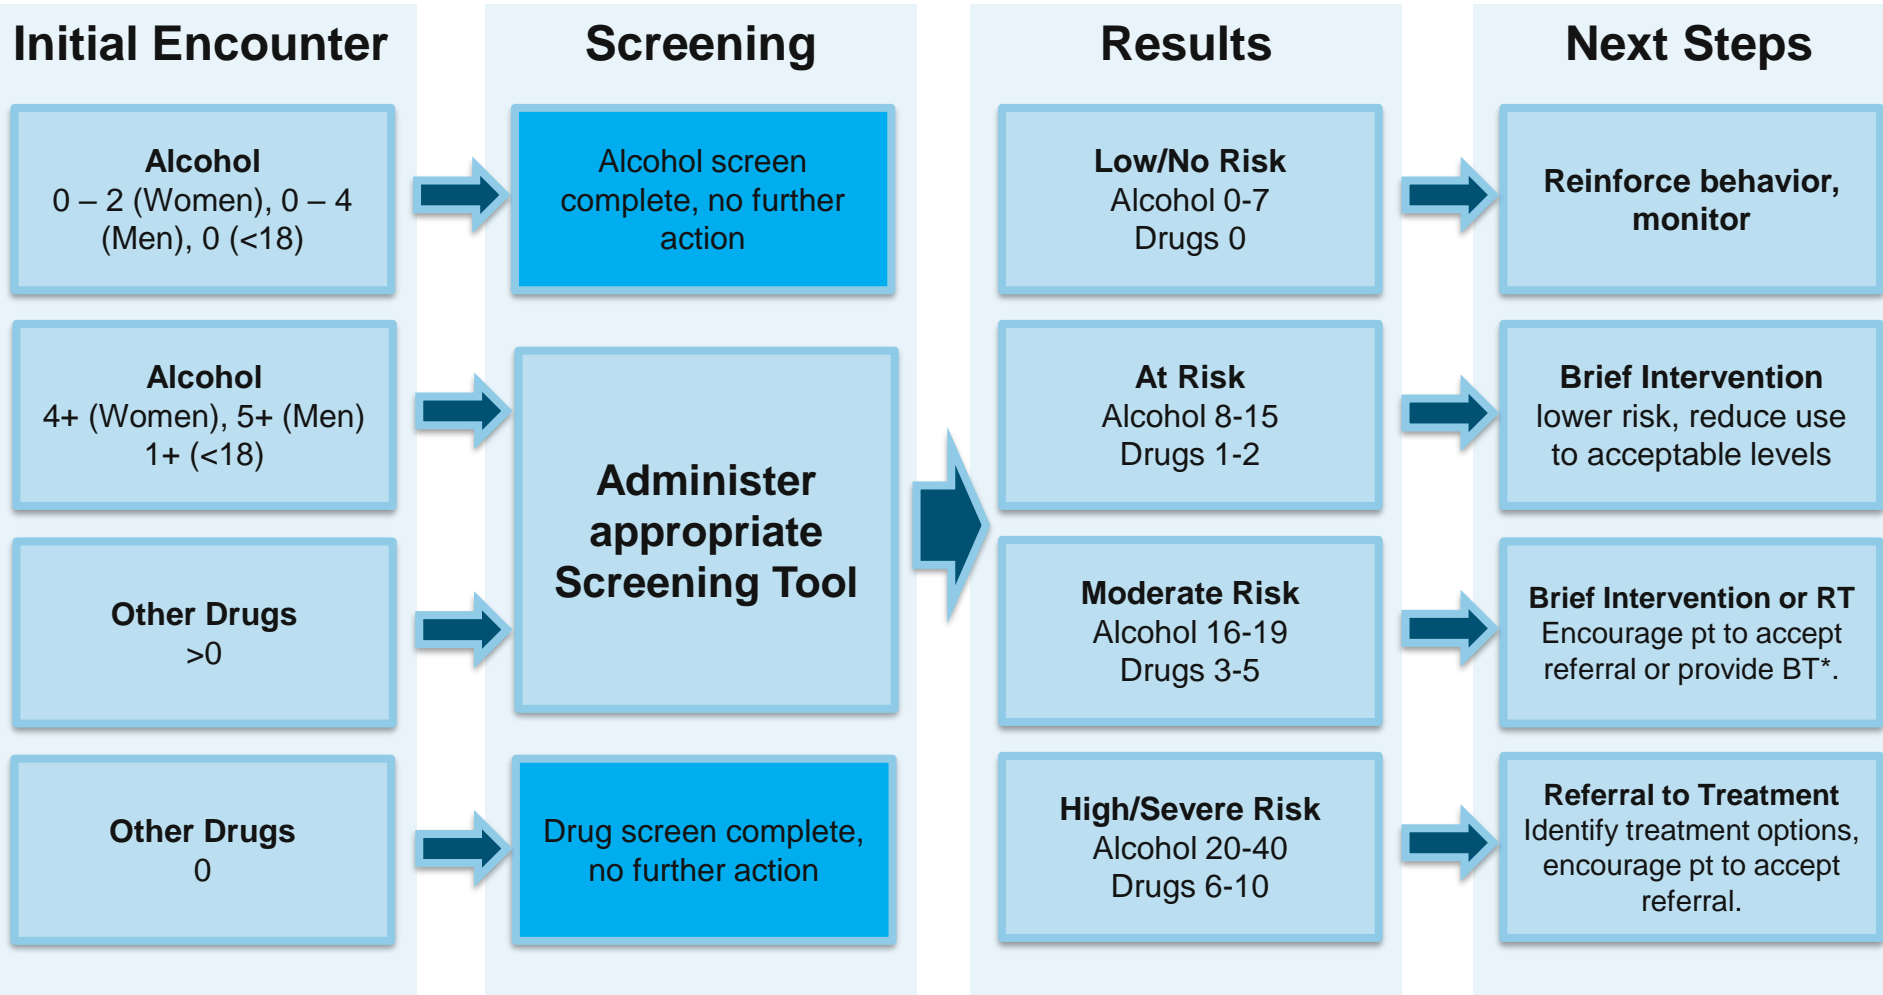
Initial Encounter

Alcohol
0 – 2 (Women), 0 – 4 (Men), 0 (<18)

Alcohol
4+ (Women), 5+ (Men)
1+ (<18)

Other Drugs
>0

Other Drugs
0

Screening

Alcohol screen complete, no further action

Administer appropriate Screening Tool

Drug screen complete, no further action

Results

Low/No Risk
Alcohol 0-7
Drugs 0

At Risk
Alcohol 8-15
Drugs 1-2

Moderate Risk
Alcohol 16-19
Drugs 3-5

High/Severe Risk
Alcohol 20-40
Drugs 6-10

Next Steps

Reinforce behavior, monitor

Brief Intervention
lower risk, reduce use to acceptable levels

Brief Intervention or RT
Encourage pt to accept referral or provide BT*.

Referral to Treatment
Identify treatment options, encourage pt to accept referral.